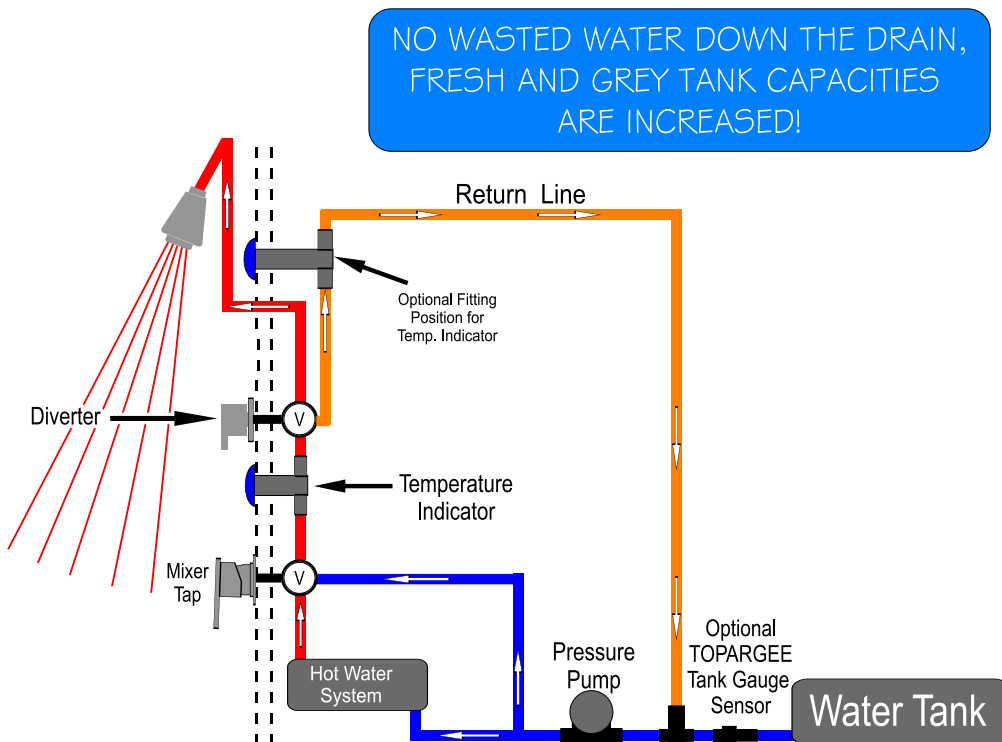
NO WASTED WATER DOWN THE DRAIN, FRESH AND GREY TANK CAPACITIES ARE INCREASED!

Return Line

Optional Fitting Position for Temp. Indicator

Diverter

V

Temperature Indicator

Mixer Tap

V

Hot Water System

Pressure Pump

Optional TOPARGEE Tank Gauge Sensor

Water Tank